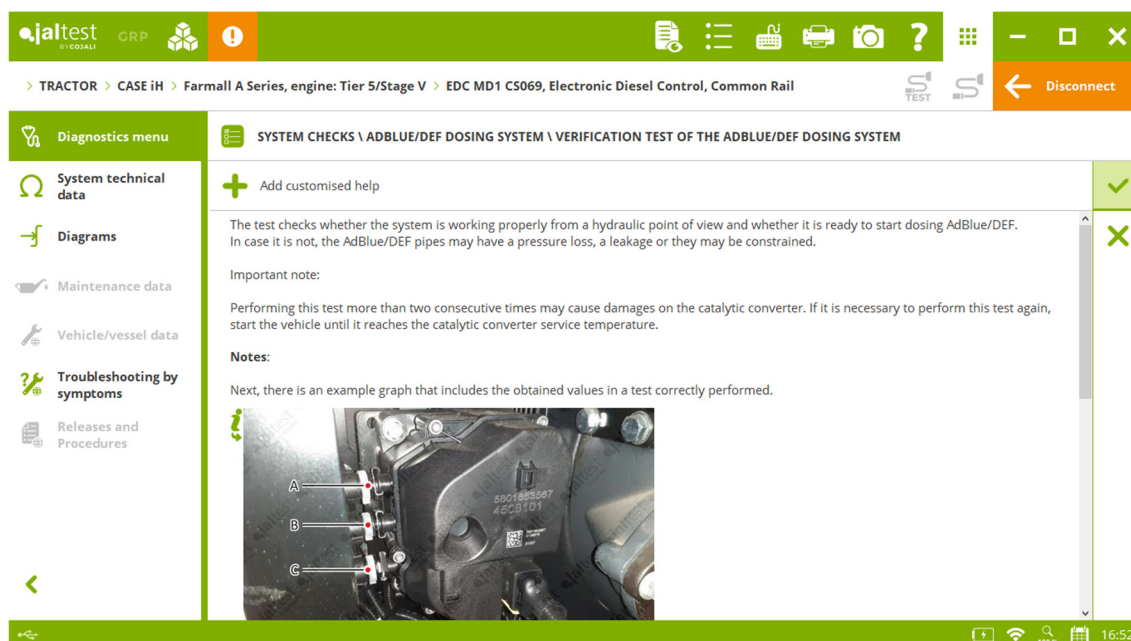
jaltest BY COJALI GRP

> TRACTOR > CASE iH > Farmall A Series, engine: Tier 5/Stage V > EDC MD1 CS069, Electronic Diesel Control, Common Rail

TEST

Disconnect

Diagnostics menu

System technical data

Diagrams

Maintenance data

Vehicle/vessel data

Troubleshooting by symptoms

Releases and Procedures

SYSTEM CHECKS \ ADBLUE/DEF DOSING SYSTEM \ VERIFICATION TEST OF THE ADBLUE/DEF DOSING SYSTEM

Add customised help

The test checks whether the system is working properly from a hydraulic point of view and whether it is ready to start dosing AdBlue/DEF. In case it is not, the AdBlue/DEF pipes may have a pressure loss, a leakage or they may be constrained.

Important note:

Performing this test more than two consecutive times may cause damages on the catalytic converter. If it is necessary to perform this test again, start the vehicle until it reaches the catalytic converter service temperature.

Notes:

Next, there is an example graph that includes the obtained values in a test correctly performed.

A

B

C

5801863587
46CB101

16:52